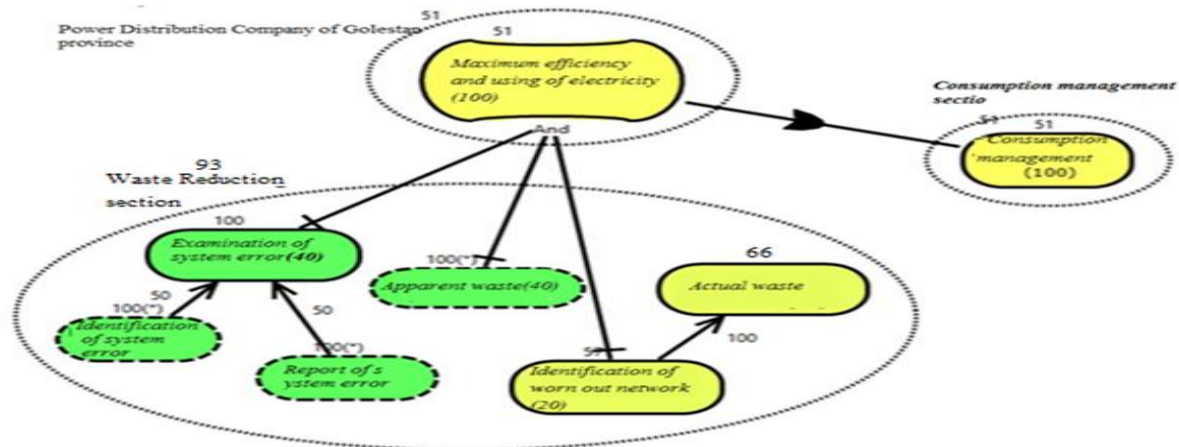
Power Distribution Company of Golestan province

51

51

Maximum efficiency and using of electricity (100)

Consumption management sectio

51

51

Consumption management (100)

And

93

Waste Reduction section

100

Examination of system error(40)

100(*)

Apparent waste(40)

66

Actual waste

50

100(*)

Identification of system error

50

100(*)

Report of s ystem error

57

Identification of worn out network (20)

100